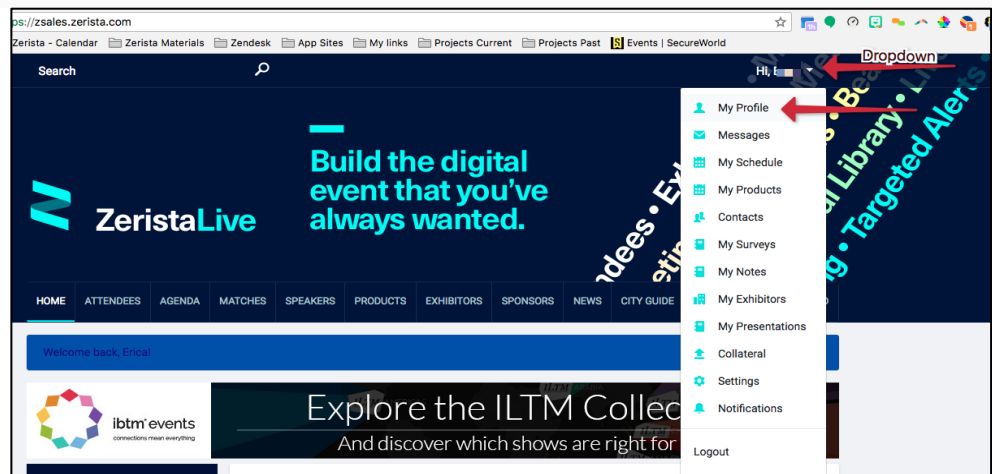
ps://zsales.zerista.com

Zerista - Calendar Zerista Materials Zendesk App Sites My links Projects Current Projects Past Events | SecureWorld

Search

Hi, E

Dropdown

My Profile
Messages
My Schedule
My Products
Contacts
My Surveys
My Notes
My Exhibitors
My Presentations
Collateral
Settings
Notifications
Logout

Build the digital event that you've always wanted.

ZeristaLive

dees • Ex
etin
al Library • Li
ng • Targeted Alerts

HOME ATTENDEES AGENDA MATCHES SPEAKERS PRODUCTS EXHIBITORS SPONSORS NEWS CITY GUIDE

Welcome back, Erica!

ibtm events
connections mean everything

Explore the ILTM Collec
And discover which shows are right for